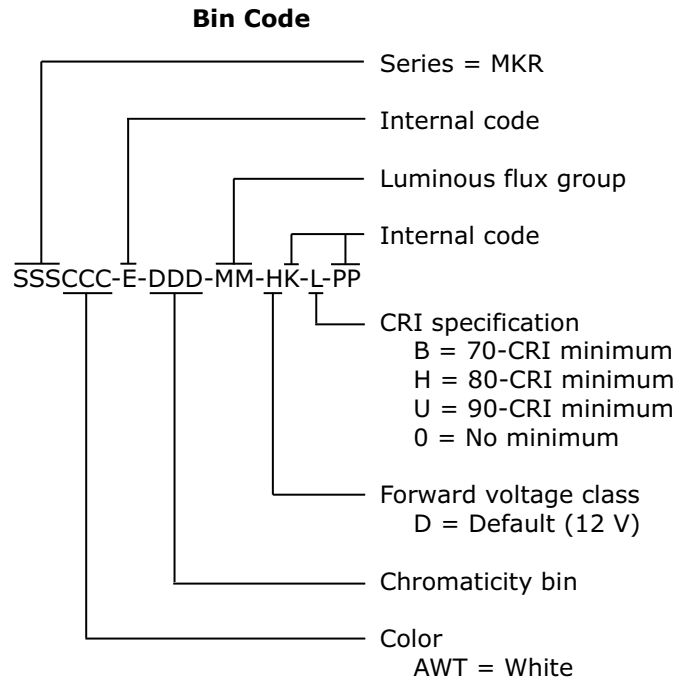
**Bin Code**

Series = MKR

Internal code

Luminous flux group

Internal code

SSSCCC-E-DDD-MM-HK-L-PP

CRI specification
B = 70-CRI minimum
H = 80-CRI minimum
U = 90-CRI minimum
0 = No minimum

Forward voltage class
D = Default (12 V)

Chromaticity bin

Color
AWT = White